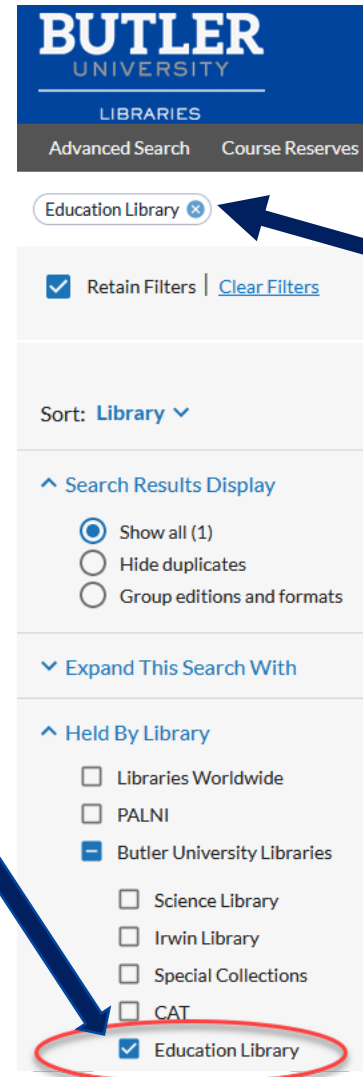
BUTLER
UNIVERSITY
LIBRARIES

Advanced Search Course Reserves

Education Library

Retain Filters | Clear Filters

Sort: Library

Search Results Display

Show all (1)
Hide duplicates
Group editions and formats

Expand This Search With

Held By Library

Libraries Worldwide
PALNI
Butler University Libraries
Science Library
Irwin Library
Special Collections
CAT
Education Library